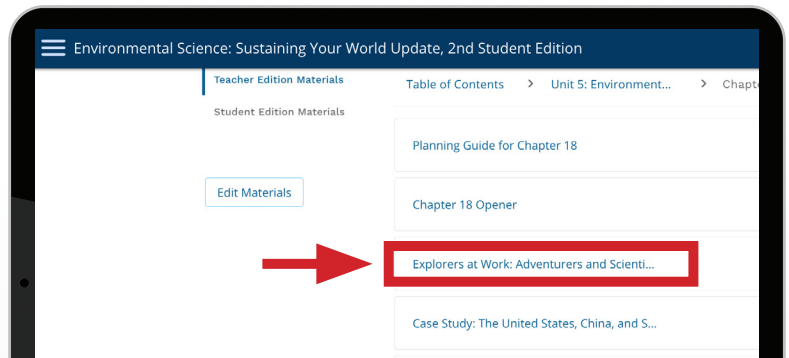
Environmental Science: Sustaining Your World Update, 2nd Student Edition

Teacher Edition Materials

Student Edition Materials

Edit Materials

Table of Contents > Unit 5: Environment... > Chapte

Planning Guide for Chapter 18

Chapter 18 Opener

Explorers at Work: Adventurers and Scienti...

Case Study: The United States, China, and S...